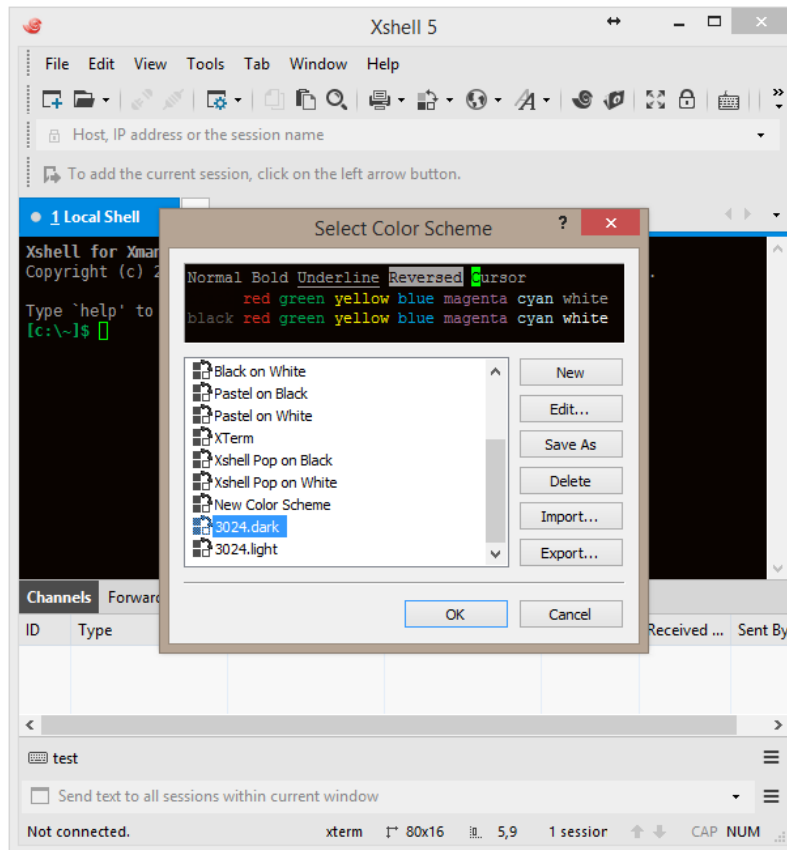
Xshell 5

File Edit View Tools Tab Window Help

Host, IP address or the session name

To add the current session, click on the left arrow button.

1 Local Shell

Xshell for Xman
Copyright (c) 2

Type `help` to
[c:\~]$

Select Color Scheme

Normal Bold Underline Reversed Cursor
red green yellow blue magenta cyan white
black red green yellow blue magenta cyan white

Black on White
Pastel on Black
Pastel on White
XTerm
Xshell Pop on Black
Xshell Pop on White
New Color Scheme
3024.dark
3024.light

New
Edit...
Save As
Delete
Import...
Export...

OK
Cancel

Channels Forward

ID Type Received ... Sent By

test

Send text to all sessions within current window

Not connected. xterm 80x16 5,9 1 session CAP NUM